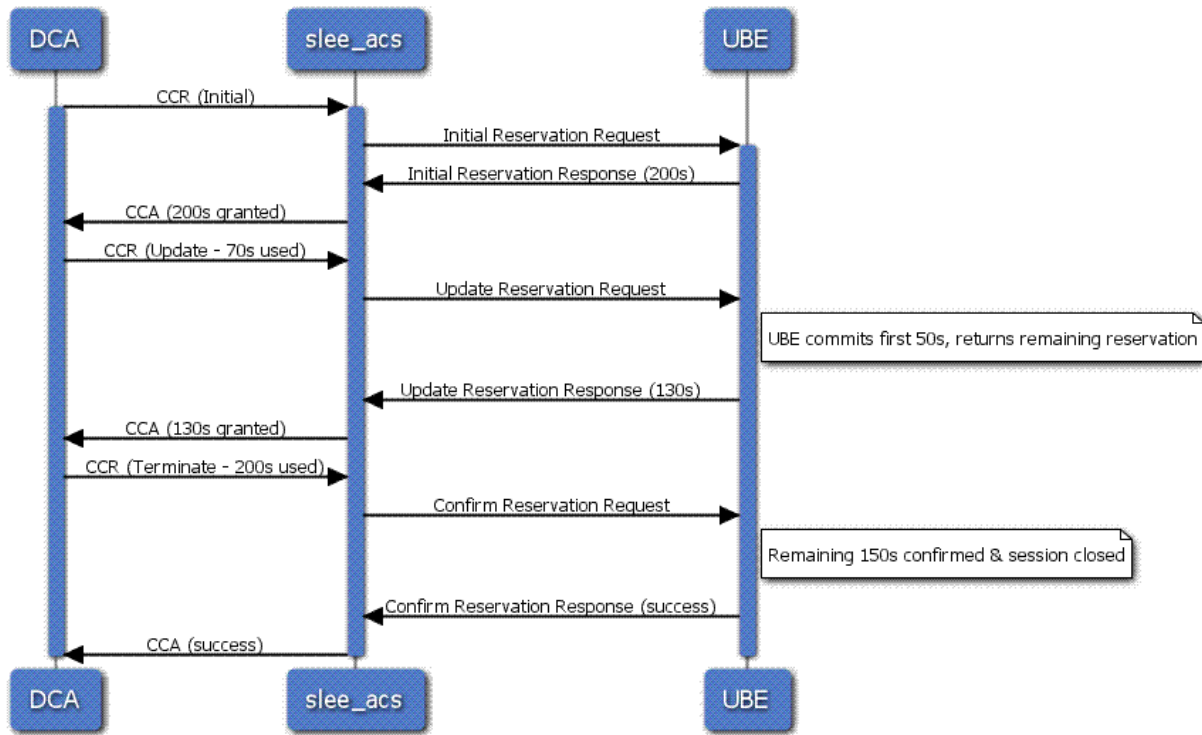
DCA

slee_acs

UBE

CCR (Initial)

Initial Reservation Request

Initial Reservation Response (200s)

CCA (200s granted)

CCR (Update - 70s used)

Update Reservation Request

UBE commits first 50s, returns remaining reservation

Update Reservation Response (130s)

CCA (130s granted)

CCR (Terminate - 200s used)

Confirm Reservation Request

Remaining 150s confirmed & session closed

Confirm Reservation Response (success)

CCA (success)

DCA

slee_acs

UBE